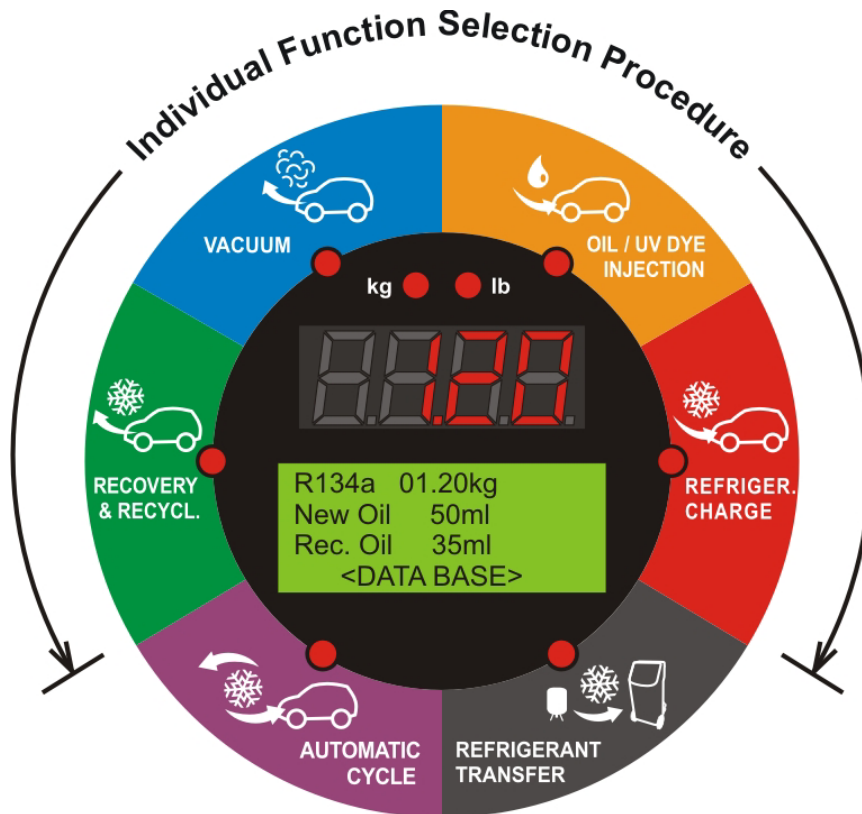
Individual Function Selection Procedure

VACUUM

OIL / UV DYE INJECTION

kg lb

1.20

RECOVERY & RECYCL.

REFRIGER. CHARGE

R134a 01.20kg
New Oil 50ml
Rec. Oil 35ml
<DATA BASE>

AUTOMATIC CYCLE

REFRIGERANT TRANSFER